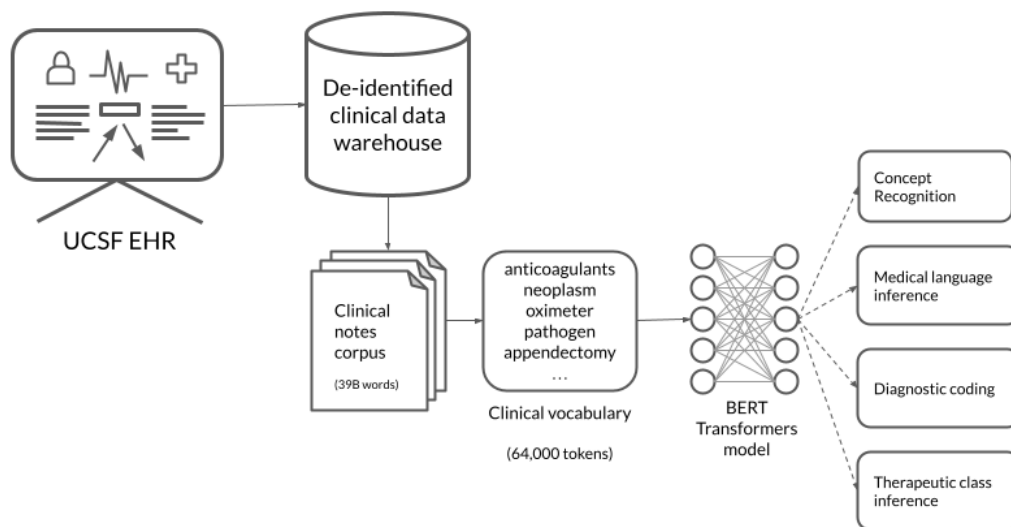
UCSF EHR

De-identified clinical data warehouse

Clinical notes corpus

(39B words)

anticoagulants
neoplasm
oximeter
pathogen
appendectomy
...

Clinical vocabulary

(64,000 tokens)

BERT Transformers model

Concept Recognition

Medical language inference

Diagnostic coding

Therapeutic class inference